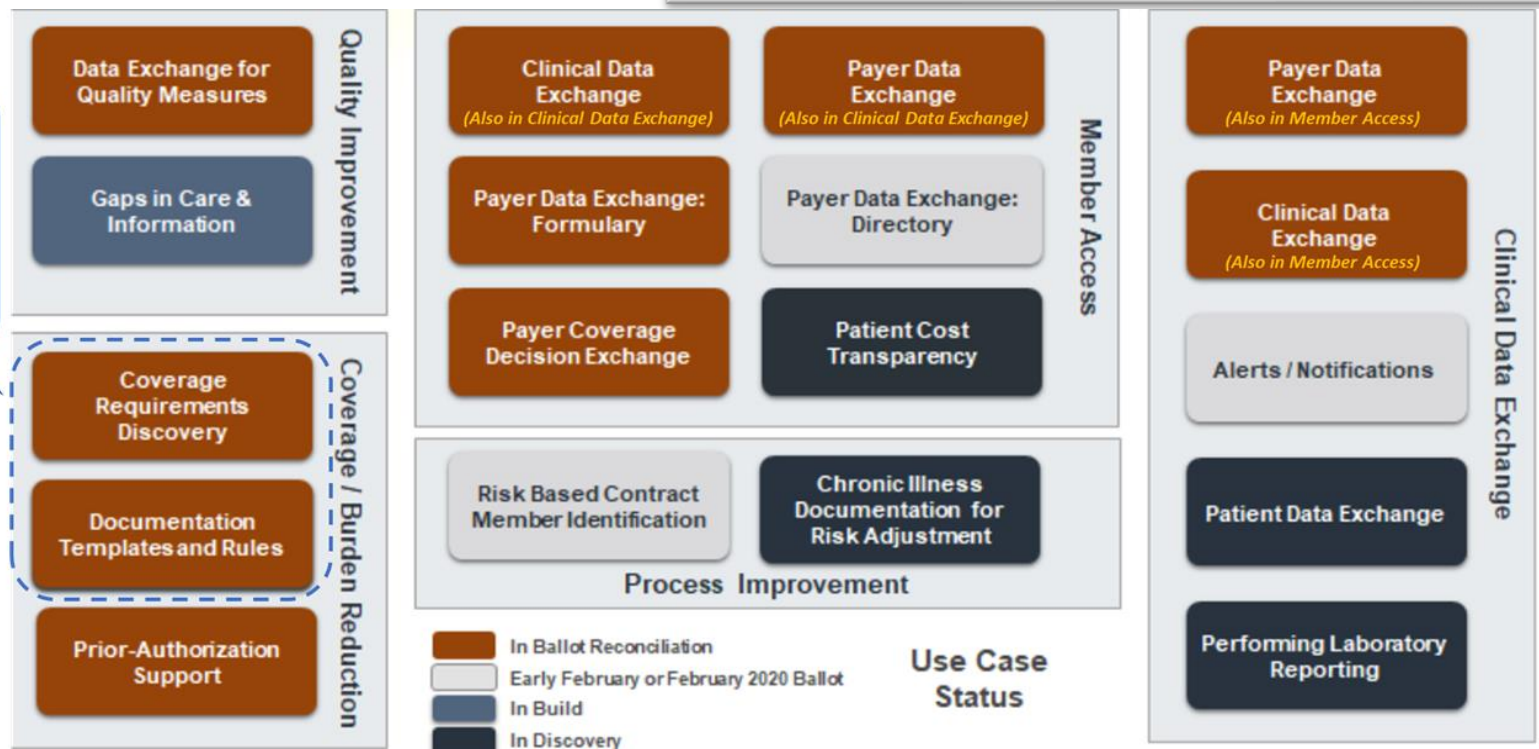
Data Exchange for Quality Measures

Gaps in Care & Information

Quality Improvement

Coverage Requirements Discovery

Documentation Templates and Rules

Prior-Authorization Support

Coverage / Burden Reduction

Clinical Data Exchange
(Also in Clinical Data Exchange)

Payer Data Exchange
(Also in Clinical Data Exchange)

Payer Data Exchange: Formulary

Payer Data Exchange: Directory

Payer Coverage Decision Exchange

Patient Cost Transparency

Member Access

Risk Based Contract Member Identification

Chronic Illness Documentation for Risk Adjustment

Process Improvement

In Ballot Reconciliation
Early February or February 2020 Ballot
In Build
In Discovery

Use Case Status

Payer Data Exchange
(Also in Member Access)

Clinical Data Exchange
(Also in Member Access)

Alerts / Notifications

Patient Data Exchange

Performing Laboratory Reporting

Clinical Data Exchange